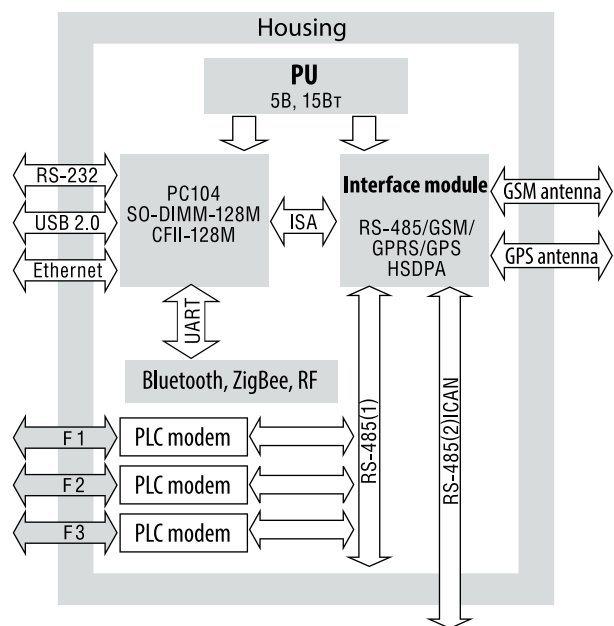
Housing

PU
5В, 15Вт

RS-232
USB 2.0
Ethernet

PC104
SO-DIMM-128M
CFII-128M

ISA

Interface module
RS-485/GSM/
GPRS/GPS
HSDPA

GSM antenna
GPS antenna

UART

Bluetooth, ZigBee, RF

F 1
PLC modem
F 2
PLC modem
F 3
PLC modem

RS-485(1)
RS-485(2)ICAN